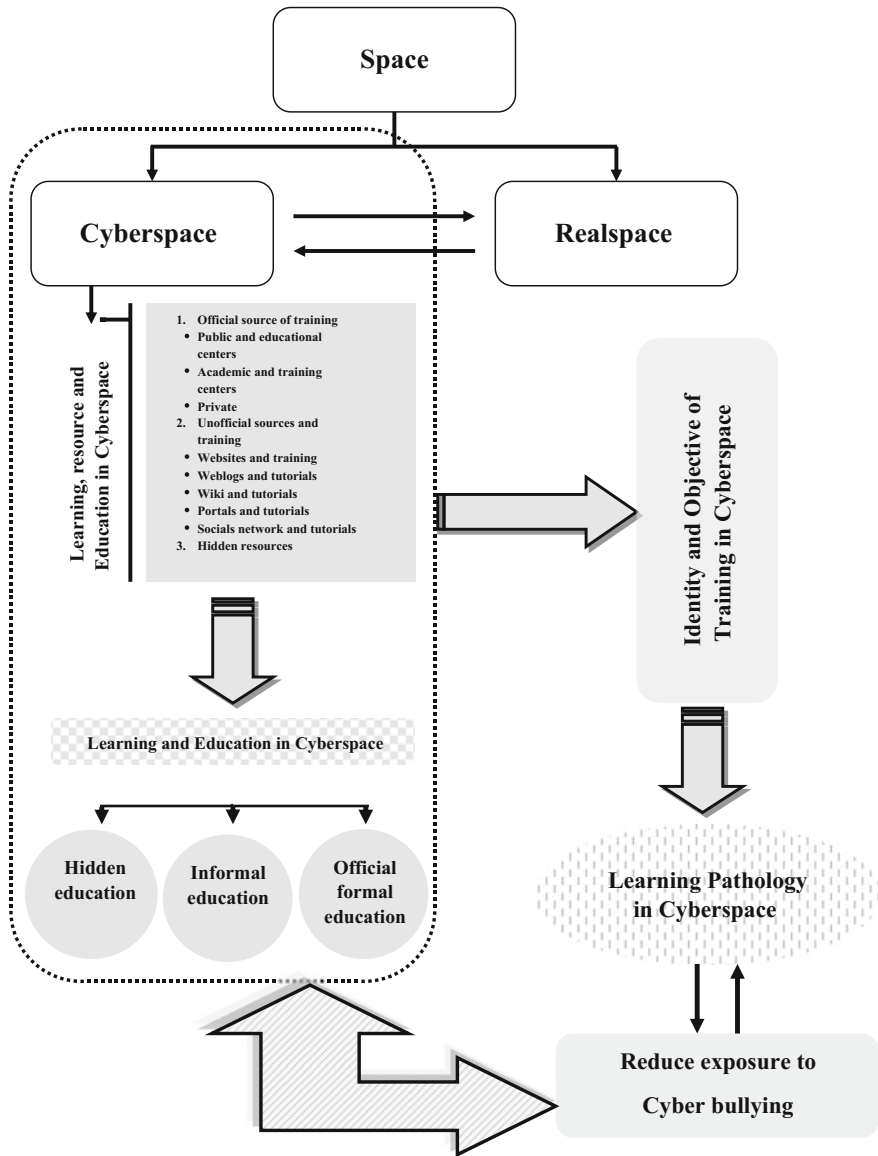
Space

Cyberspace

Realspace

Learning, resource and Education in Cyberspace

1. Official source of training
• Public and educational centers
• Academic and training centers
• Private
2. Unofficial sources and training
• Websites and training
• Weblogs and tutorials
• Wiki and tutorials
• Portals and tutorials
• Socials network and tutorials
3. Hidden resources

Identity and Objective of Training in Cyberspace

Learning and Education in Cyberspace

Hidden education

Informal education

Official formal education

Learning Pathology in Cyberspace

Reduce exposure to Cyber bullying